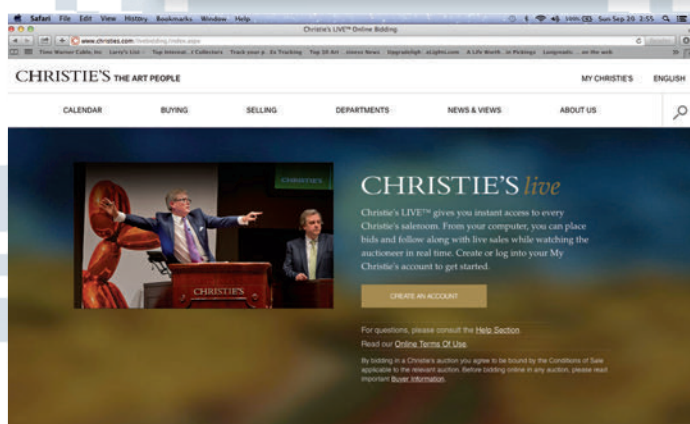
Safari File Edit View History Bookmarks Window Help

100% Sun Sep 20 2:55

Christie's LIVE™ Online Bidding

www.christies.com/livebidding/index.aspx

Time Warner Cable, Inc Larry's List Top Internat...l Collectors Track your p...Ex Tracking Top 10 Art ...ntess News Upgradeligh...eLights.com A Life Worth...in Pickings Longreads: ...on the web

CHRISTIE'S THE ART PEOPLE

MY CHRISTIE'S ENGLISH

CALENDAR BUYING SELLING DEPARTMENTS NEWS & VIEWS ABOUT US

CHRISTIE'S

CHRISTIE'S

CHRISTIE'S live

Christie's LIVE™ gives you instant access to every Christie's saleroom. From your computer, you can place bids and follow along with live sales while watching the auctioneer in real time. Create or log into your My Christie's account to get started.

CREATE AN ACCOUNT

For questions, please consult the Help Section.

Read our Online Terms Of Use.

By bidding in a Christie's auction you agree to be bound by the Conditions of Sale applicable to the relevant auction. Before bidding online in any auction, please read important Buyer Information.